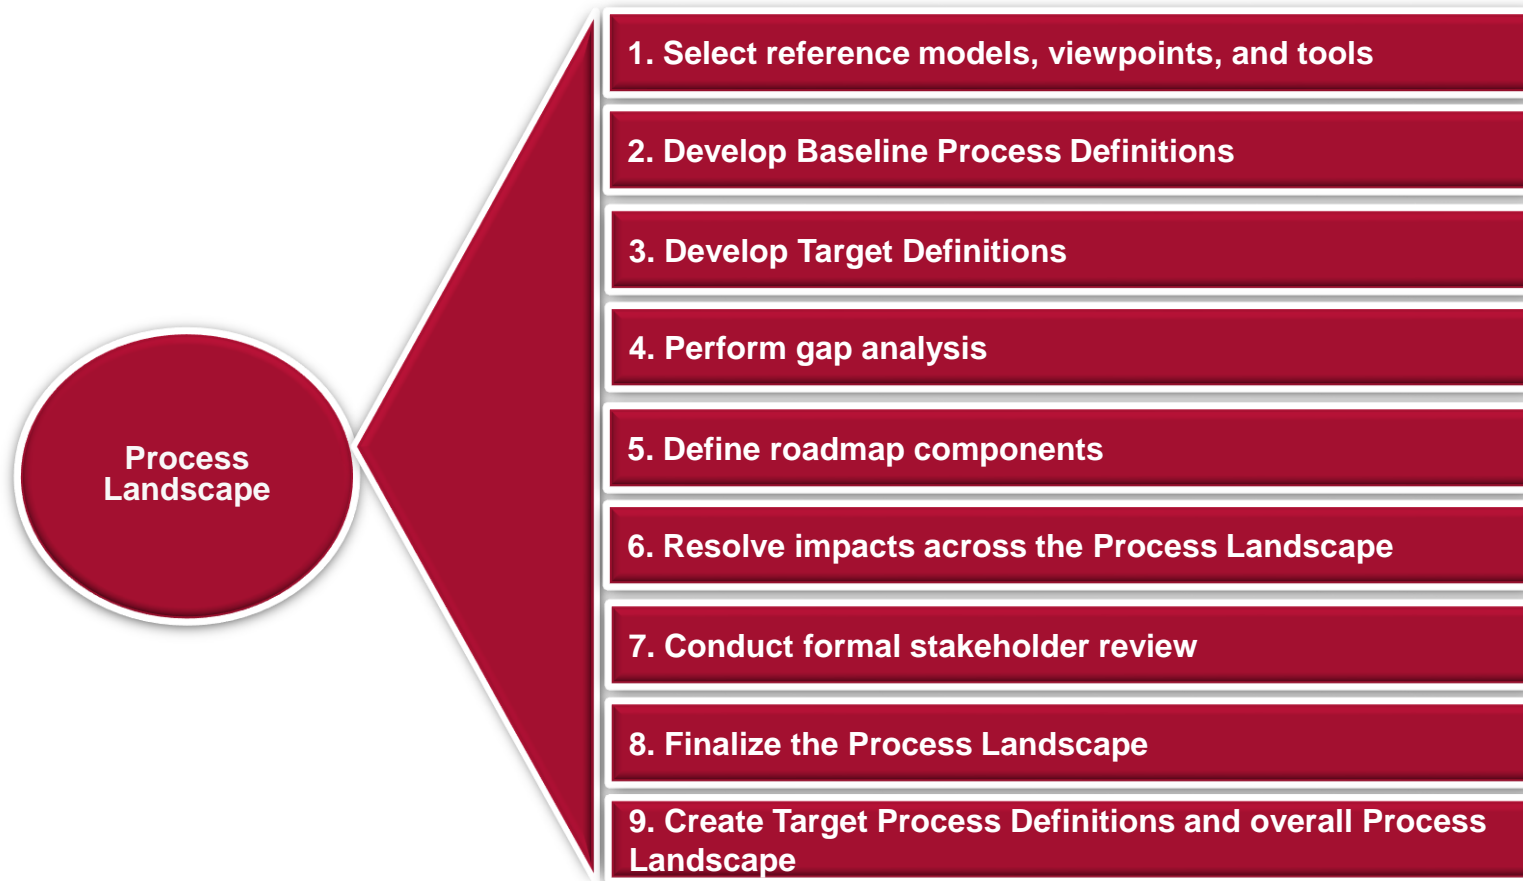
Process Landscape

1. Select reference models, viewpoints, and tools

2. Develop Baseline Process Definitions

3. Develop Target Definitions

4. Perform gap analysis

5. Define roadmap components

6. Resolve impacts across the Process Landscape

7. Conduct formal stakeholder review

8. Finalize the Process Landscape

9. Create Target Process Definitions and overall Process Landscape